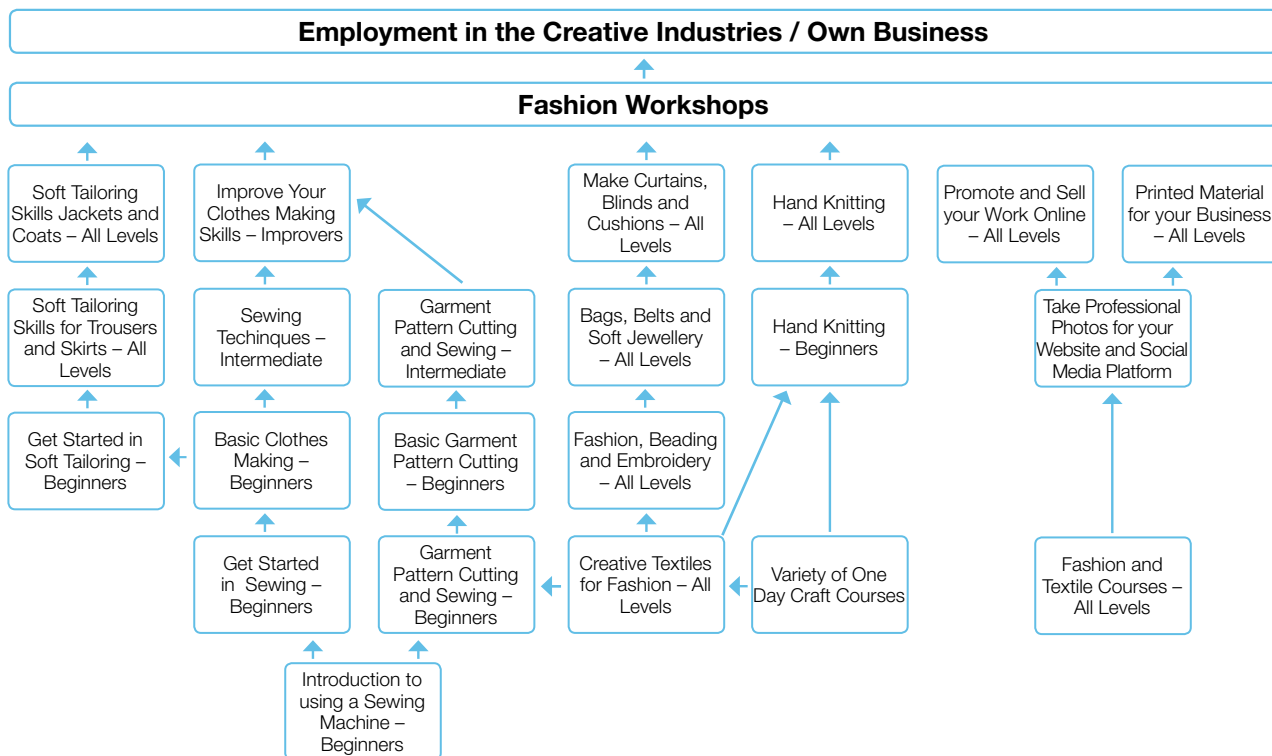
Employment in the Creative Industries / Own Business

Fashion Workshops

Soft Tailoring Skills Jackets and Coats – All Levels

Improve Your Clothes Making Skills – Improvers

Make Curtains, Blinds and Cushions – All Levels

Hand Knitting – All Levels

Promote and Sell your Work Online – All Levels

Printed Material for your Business – All Levels

Soft Tailoring Skills for Trousers and Skirts – All Levels

Sewing Techinques – Intermediate

Garment Pattern Cutting and Sewing – Intermediate

Bags, Belts and Soft Jewellery – All Levels

Hand Knitting – Beginners

Take Professional Photos for your Website and Social Media Platform

Get Started in Soft Tailoring – Beginners

Basic Clothes Making – Beginners

Basic Garment Pattern Cutting – Beginners

Fashion, Beading and Embroidery – All Levels

Get Started in Sewing – Beginners

Garment Pattern Cutting and Sewing – Beginners

Creative Textiles for Fashion – All Levels

Variety of One Day Craft Courses

Fashion and Textile Courses – All Levels

Introduction to using a Sewing Machine – Beginners